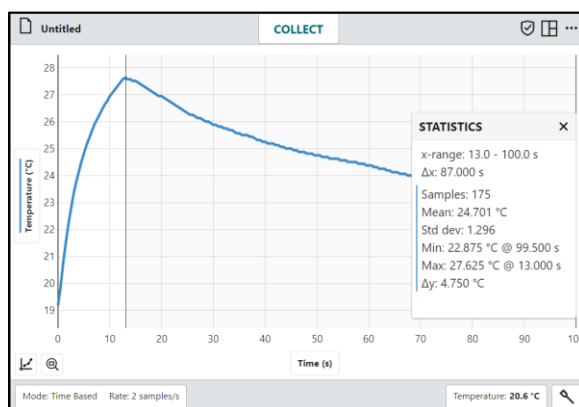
Untitled

COLLECT

28
27
26
25
24
23
22
21
20
19

Temperature (°C)

0 10 20 30 40 50 60 70 80 90 10

Time (s)

STATISTICS ×

x-range: 13.0 - 100.0 s
Δx: 87.000 s

Samples: 175
Mean: 24.701 °C
Std dev: 1.296
Min: 22.875 °C @ 99.500 s
Max: 27.625 °C @ 13.000 s
Δy: 4.750 °C

Mode: Time Based Rate: 2 samples/s

Temperature: 20.6 °C